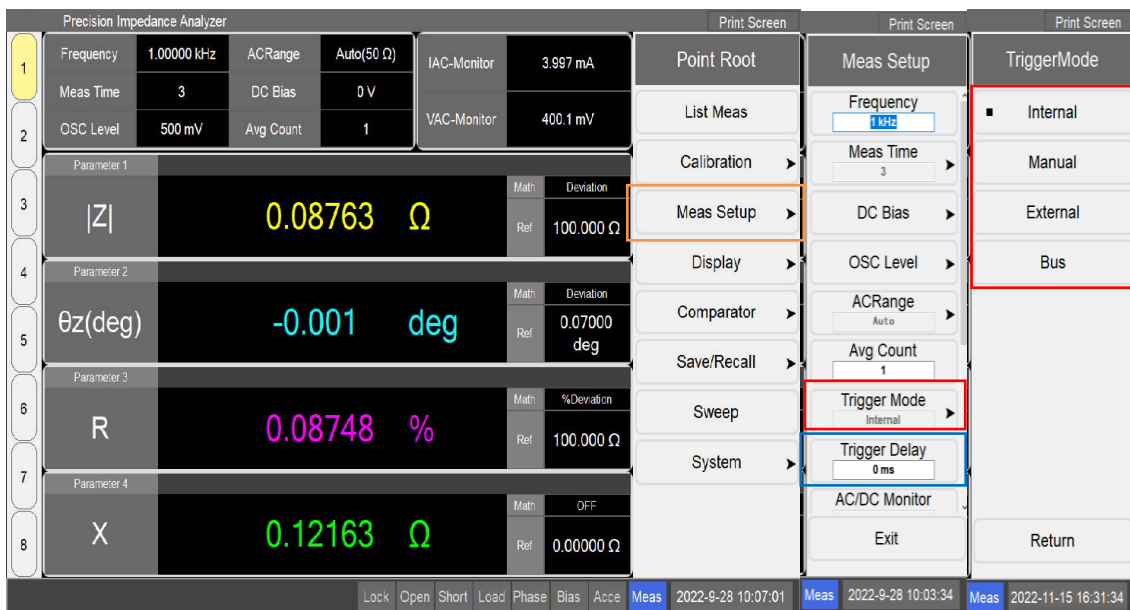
Precision Impedance Analyzer

Print Screen

Print Screen

Print Screen

1
2
3
4
5
6
7
8

| Frequency | 1.00000 kHz | ACRange | Auto(50 Ω) |
|---|---|---|---|
| Meas Time | 3 | DC Bias | 0 V |
| OSC Level | 500 mV | Avg Count | 1 |

IAC-Monitor 3.997 mA

VAC-Monitor 400.1 mV

Parameter 1
|Z| 0.08763 Ω
Math Deviation
Ref 100.000 Ω

Parameter 2
θz(deg) -0.001 deg
Math Deviation
Ref 0.07000 deg

Parameter 3
R 0.08748 %
Math %Deviation
Ref 100.000 Ω

Parameter 4
X 0.12163 Ω
Math OFF
Ref 0.00000 Ω

Point Root
List Meas
Calibration
Meas Setup
Display
Comparator
Save/Recall
Sweep
System

Meas Setup
Frequency
1 kHz
Meas Time
3
DC Bias
OSC Level
ACRange
Auto
Avg Count
1
Trigger Mode
Internal
Trigger Delay
0 ms
AC/DC Monitor
Exit

TriggerMode
Internal
Manual
External
Bus
Return

Lock Open Short Load Phase Bias Acce Meas 2022-9-28 10:07:01

Meas 2022-9-28 10:03:34

Meas 2022-11-15 16:31:34